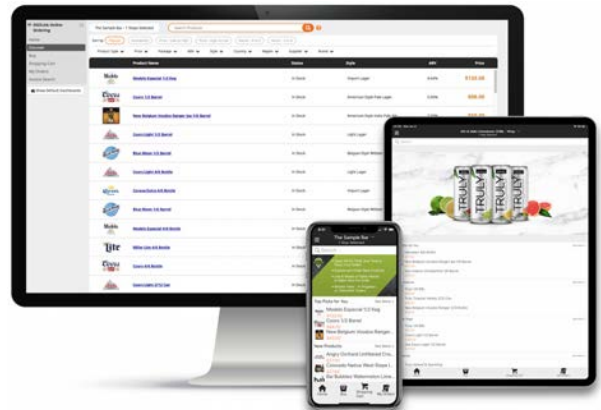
The Sample Bar

Modelo Especial 12 Pk

Coors 1/2 Barrel

New Belgium Voodoo Ranger Jui 1/2 Barrel

Coors Light 1/2 Barrel

Blue Moon 1/2 Barrel

Coors Light 6/4 Bottle

Corona Extra 6/4 Bottle

Blue Moon 1/2 Barrel

Modelo Especial 6/4 Bottle

Miller Lite 6/4 Bottle

Coors 6/4 Bottle

Coors Light 2/12 Can

Import Lager

American Style Pale Lager

Light Lager

Belgian Style Witbier

$110.00

$98.00

The Sample Bar

Top Picks for You

Modelo Especial 12 Keg

Coors 1/2 Barrel

New Belgium Voodoo Ranger

New Products

Angry Orchard Unfiltered Cris

Colorado Native West Rose I

TRULY

TRULY

TRULY

TRULY